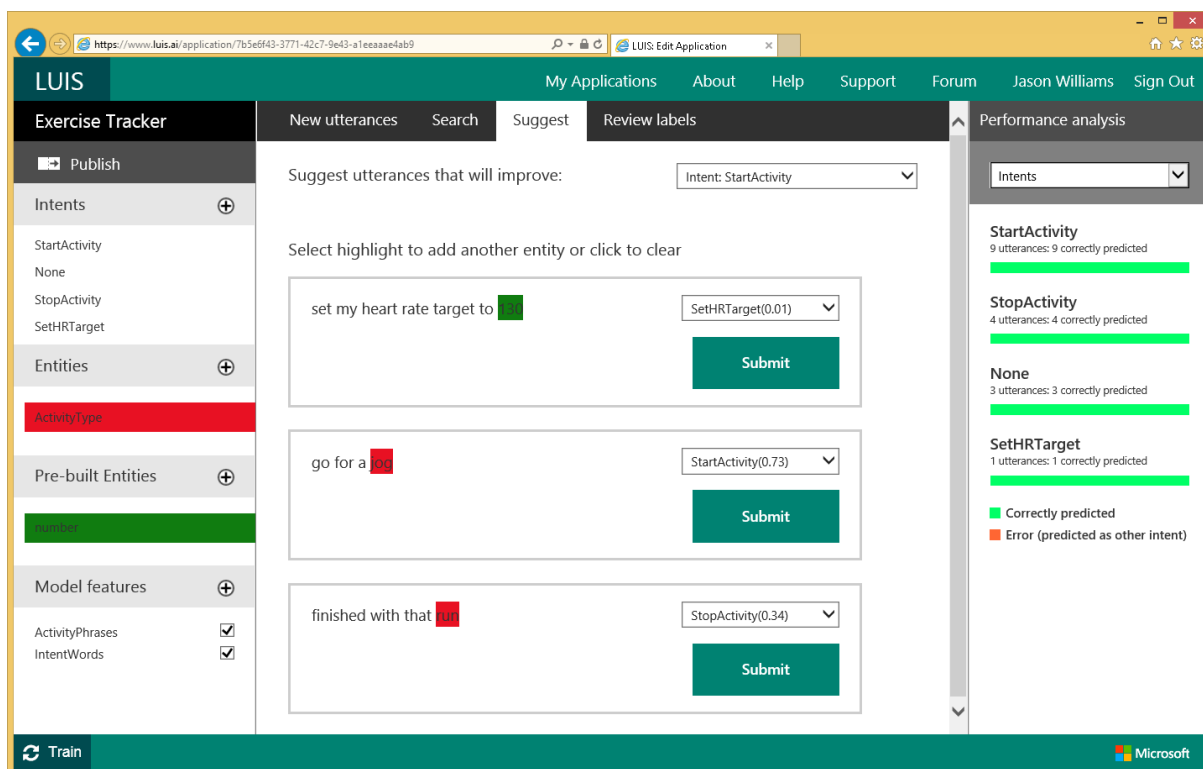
https://www.luis.ai/application/7b5e6f43-3771-42c7-9e43-a1eeaaae4ab9
LUIS: Edit Application

LUIS
My Applications About Help Support Forum Jason Williams Sign Out

Exercise Tracker
Publish
Intents
StartActivity
None
StopActivity
SetHRTarget
Entities
ActivityType
Pre-built Entities
number
Model features
ActivityPhrases
IntentWords

New utterances Search Suggest Review labels

Suggest utterances that will improve: Intent: StartActivity

Select highlight to add another entity or click to clear

set my heart rate target to 130
SetHRTarget(0.01)
Submit

go for a jog
StartActivity(0.73)
Submit

finished with that run
StopActivity(0.34)
Submit

Performance analysis
Intents
StartActivity
9 utterances: 9 correctly predicted
StopActivity
4 utterances: 4 correctly predicted
None
3 utterances: 3 correctly predicted
SetHRTarget
1 utterances: 1 correctly predicted
Correctly predicted
Error (predicted as other intent)

Train
Microsoft